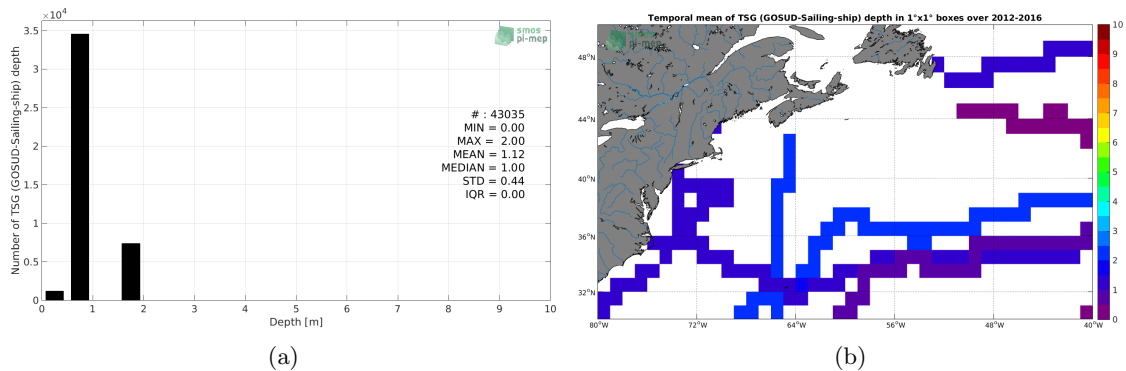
$\times 10^4$

3.5

3

2.5

2

1.5

1

0.5

0

Number of TSG (GOSUD-Sailing-ship) depth

smos pi-mep

# : 43035
MIN = 0.00
MAX = 2.00
MEAN = 1.12
MEDIAN = 1.00
STD = 0.44
IQR = 0.00

0 1 2 3 4 5 6 7 8 9 10

Depth [m]

(a)

Temporal mean of TSG (GOSUD-Sailing-ship) depth in 1°x1° boxes over 2012-2016

smos pi-mep

48°N

44°N

40°N

36°N

32°N

80°W 72°W 64°W 56°W 48°W 40°W

10 9 8 7 6 5 4 3 2 1 0

(b)